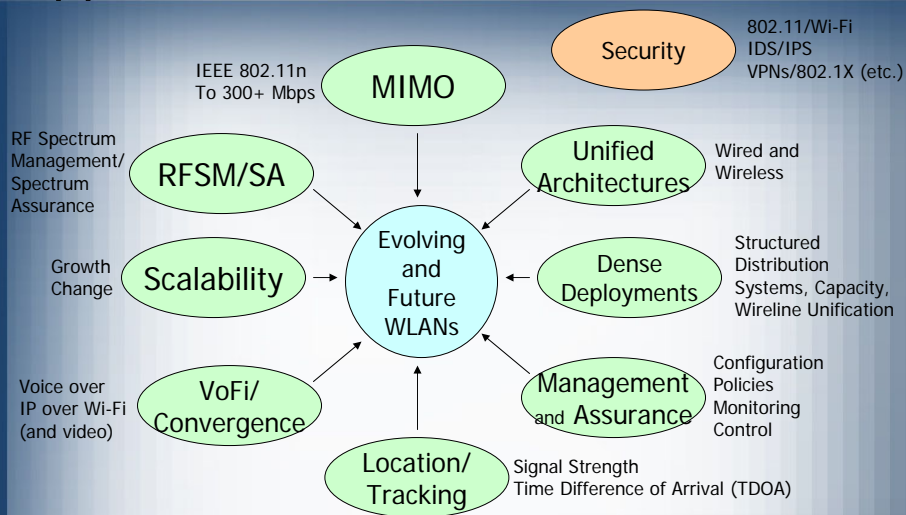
Security

802.11/Wi-Fi
IDS/IPS
VPNs/802.1X (etc.)

IEEE 802.11n
To 300+ Mbps

MIMO

RF Spectrum Management/ Spectrum Assurance

RFSM/SA

Unified Architectures

Wired and Wireless

Growth
Change

Scalability

Evolving and Future WLANs

Dense Deployments

Structured Distribution Systems, Capacity, Wireline Unification

Voice over IP over Wi-Fi (and video)

VoFi/ Convergence

Management and Assurance

Configuration
Policies
Monitoring
Control

Location/ Tracking

Signal Strength
Time Difference of Arrival (TDOA)